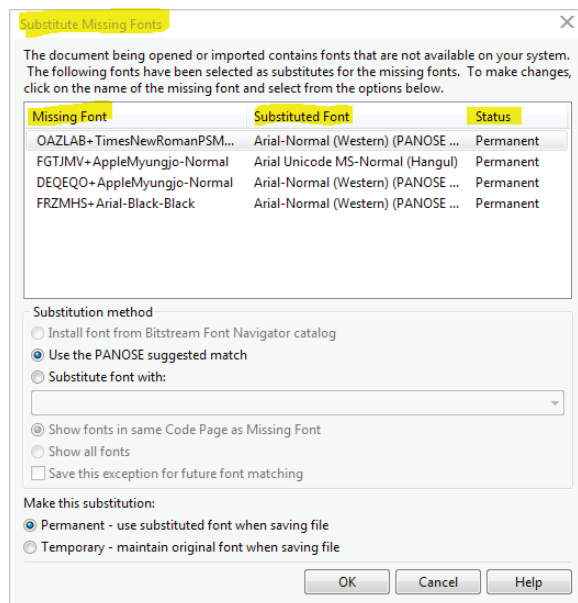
Substitute Missing Fonts

The document being opened or imported contains fonts that are not available on your system. The following fonts have been selected as substitutes for the missing fonts. To make changes, click on the name of the missing font and select from the options below.

| Missing Font | Substituted Font | Status |
|---|---|---|
| OAZLAB+TimesNewRomanPSM... | Arial-Normal (Western) (PANOSE ... | Permanent |
| FGTJMV+AppleMyungjo-Normal | Arial Unicode MS-Normal (Hangul) | Permanent |
| DEQEQO+AppleMyungjo-Normal | Arial-Normal (Western) (PANOSE ... | Permanent |
| FRZMHS+Arial-Black-Black | Arial-Normal (Western) (PANOSE ... | Permanent |

Substitution method
Install font from Bitstream Font Navigator catalog
Use the PANOSE suggested match
Substitute font with:
Show fonts in same Code Page as Missing Font
Show all fonts
Save this exception for future font matching

Make this substitution:
Permanent - use substituted font when saving file
Temporary - maintain original font when saving file

OK Cancel Help